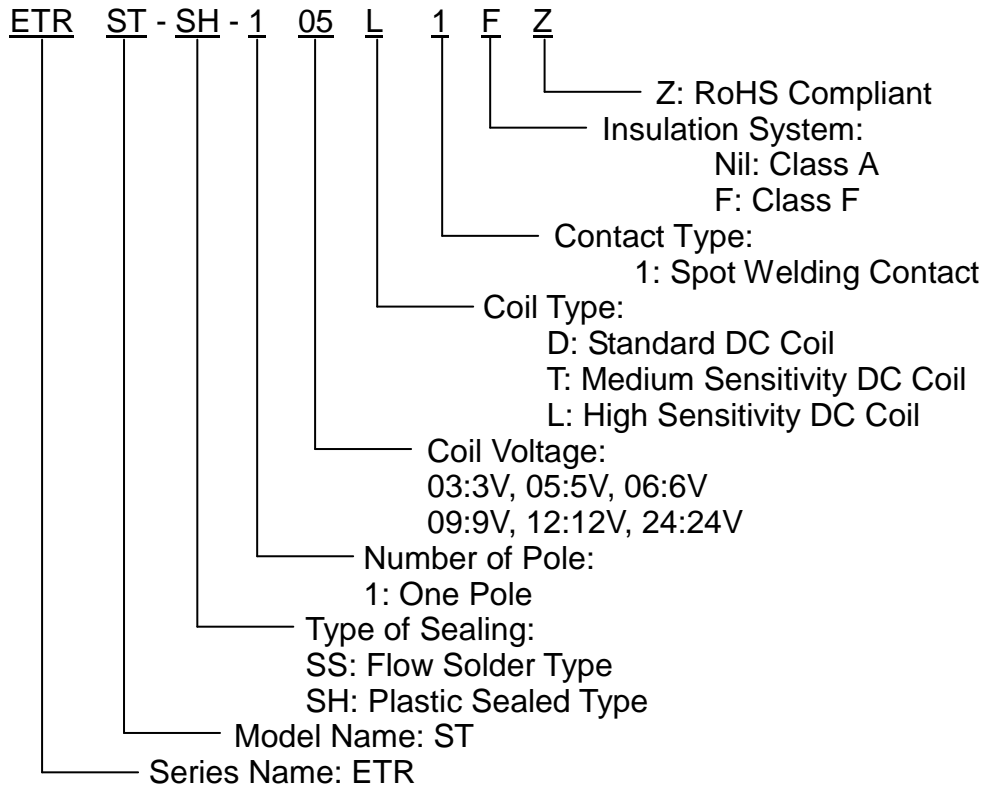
ETR ST - SH - 1 05 L 1 F Z

Z: RoHS Compliant

Insulation System:
Nil: Class A
F: Class F

Contact Type:
1: Spot Welding Contact

Coil Type:
D: Standard DC Coil
T: Medium Sensitivity DC Coil
L: High Sensitivity DC Coil

Coil Voltage:
03:3V, 05:5V, 06:6V
09:9V, 12:12V, 24:24V

Number of Pole:
1: One Pole

Type of Sealing:
SS: Flow Solder Type
SH: Plastic Sealed Type

Model Name: ST

Series Name: ETR